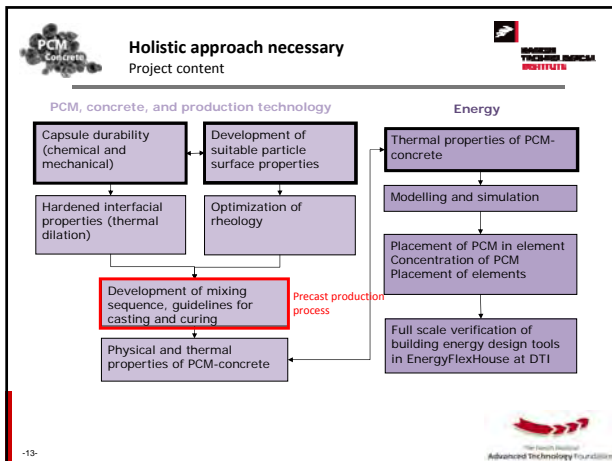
PCM Concrete

Holistic approach necessary
Project content

DANISH TECHNOLOGICAL INSTITUTE

PCM, concrete, and production technology

Energy

Capsule durability (chemical and mechanical)

Development of suitable particle surface properties

Hardened interfacial properties (thermal dilation)

Optimization of rheology

Development of mixing sequence, guidelines for casting and curing

Precast production process

Physical and thermal properties of PCM-concrete

Thermal properties of PCM-concrete

Modelling and simulation

Placement of PCM in element
Concentration of PCM
Placement of elements

Full scale verification of building energy design tools in EnergyFlexHouse at DTI

-13-

The Danish National Advanced Technology Foundation